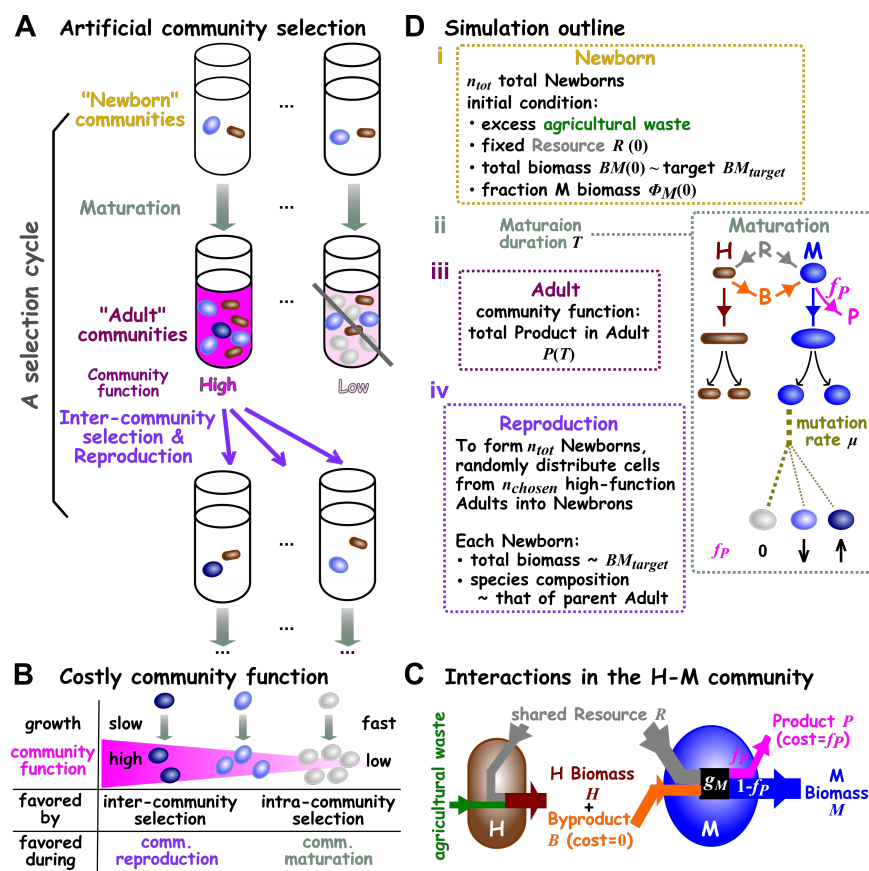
A Artificial community selection

"Newborn" communities

...

Maturation

...

"Adult" communities

...

A selection cycle

Community function

High

Low

Inter-community selection & Reproduction

...

...

B Costly community function

growth

slow

fast

community function

high

low

favored by

inter-community selection

intra-community selection

favored during

comm. reproduction

comm. maturation

D Simulation outline

i

Newborn

$n_{tot}$ total Newborns
initial condition:
• excess agricultural waste
• fixed Resource $R$ (0)
• total biomass $BM(0)$ ~ target $BM_{target}$
• fraction M biomass $\Phi_M(0)$

ii Maturaion duration $T$

iii

Adult

community function: total Product in Adult $P(T)$

iv

Reproduction

To form $n_{tot}$ Newborns, randomly distribute cells from $n_{chosen}$ high-function Adults into Newbrons

Each Newborn:
• total biomass ~ $BM_{target}$
• species composition ~ that of parent Adult

Maturation

H R M

B

$f_P$

P

mutation rate $\mu$

$f_P$ 0 ↓ ↑

C Interactions in the H-M community

agricultural waste

shared Resource $R$

H

H Biomass $H$
+
Byproduct $B$ (cost=0)

Product $P$ (cost=$f_P$)

$f_P$

$g_M$

1-$f_P$

M

M Biomass $M$